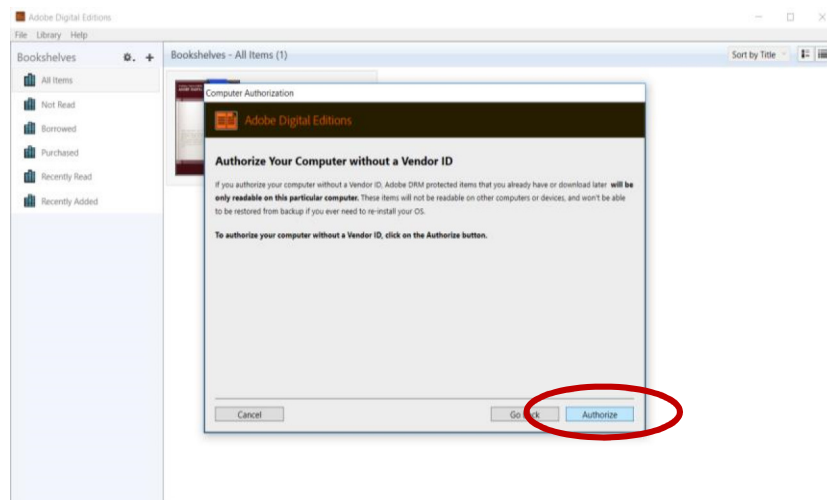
Adobe Digital Editions
File Library Help
Bookshelves
All Items
Not Read
Borrowed
Purchased
Recently Read
Recently Added
Bookshelves - All Items (1)
Sort by Title
Computer Authorization
Adobe Digital Editions
Authorize Your Computer without a Vendor ID
If you authorize your computer without a Vendor ID, Adobe DRM protected items that you already have or download later **will be only readable on this particular computer.** These items will not be readable on other computers or devices, and won't be able to be restored from backup if you ever need to re-install your OS.

**To authorize your computer without a Vendor ID, click on the Authorize button.**

Cancel
Go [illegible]ck
Authorize